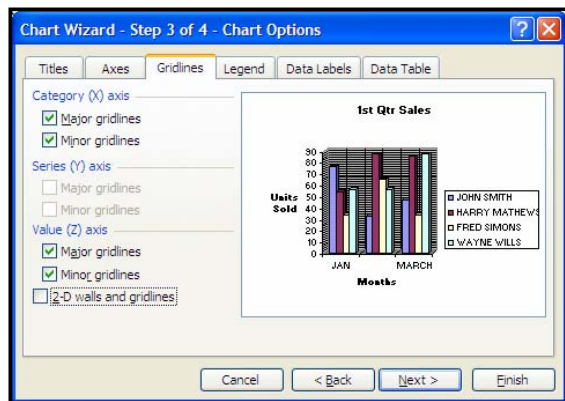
Chart Wizard - Step 3 of 4 - Chart Options

Titles | Axes | Gridlines | Legend | Data Labels | Data Table

Category (X) axis
Major gridlines
Minor gridlines
Series (Y) axis
Major gridlines
Minor gridlines
Value (Z) axis
Major gridlines
Minor gridlines
2-D walls and gridlines

1st Qtr Sales

Units Sold

90
80
70
60
50
40
30
20
10
0

JAN
MARCH

Months

JOHN SMITH
HARRY MATHEWS
FRED SIMONS
WAYNE WILLS

Cancel
< Back
Next >
Finish